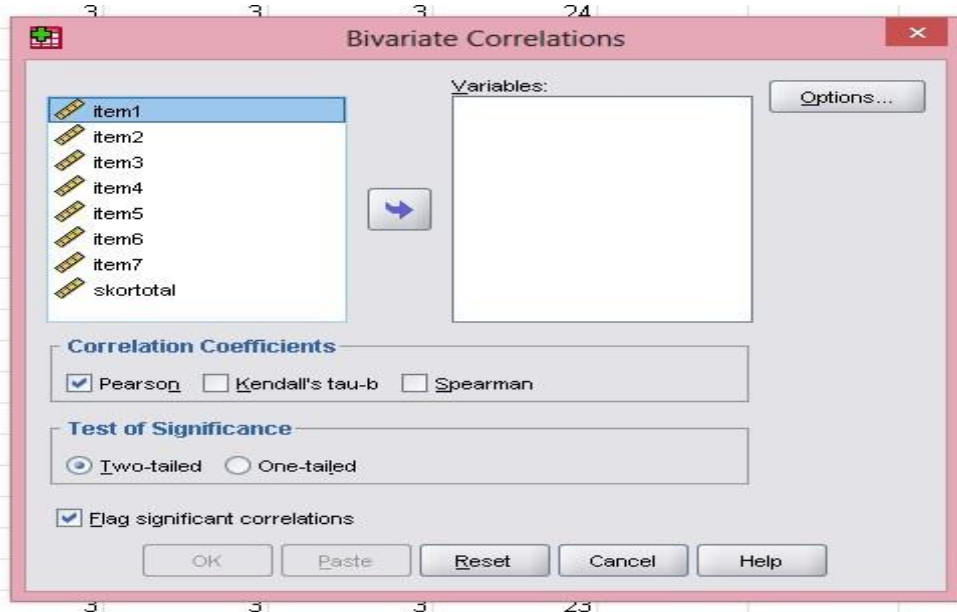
3 3 3 24

Bivariate Correlations

item1
item2
item3
item4
item5
item6
item7
skortotal

Variables:

Options...

Correlation Coefficients

Pearson Kendall's tau-b Spearman

Test of Significance

Two-tailed One-tailed

Flag significant correlations

OK Paste Reset Cancel Help

3 3 3 23